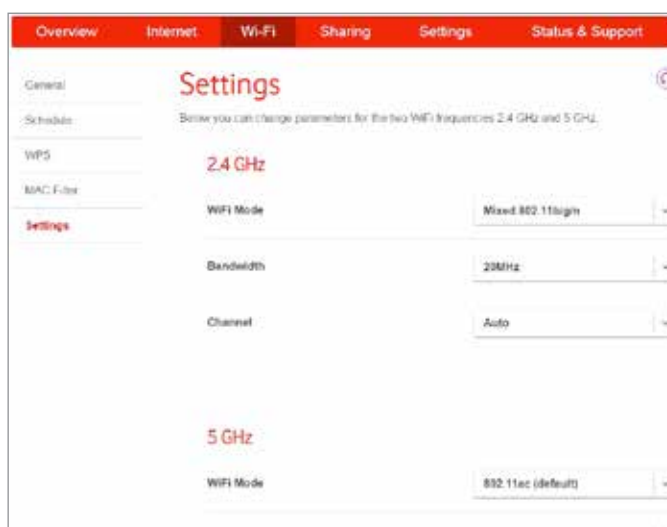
Overview Internet Wi-Fi Sharing Settings Status & Support

General
Schedule
WPS
MAC Filter
Settings

Settings

Below you can change parameters for the two WiFi frequencies 2.4 GHz and 5 GHz.

2.4 GHz

WiFi Mode Mixed 802.11b/g/n

Bandwidth 20MHz

Channel Auto

5 GHz

WiFi Mode 802.11ac (default)